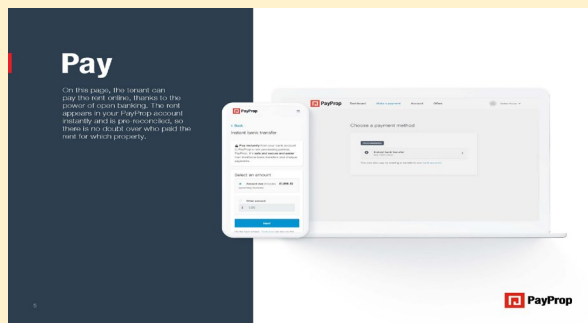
Pay

On this page, the tenant can pay the rent online, thanks to the power of open banking. The rent appears in your PayProp account instantly and is pre-reconciled, so there is no doubt over who paid the rent for which property.

PayProp

< Back

Instant bank transfer

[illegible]

Select an amount

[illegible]

Next

PayProp Dashboard Make a payment Account Offers

Choose a payment method

Instant bank transfer

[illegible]

8

PayProp